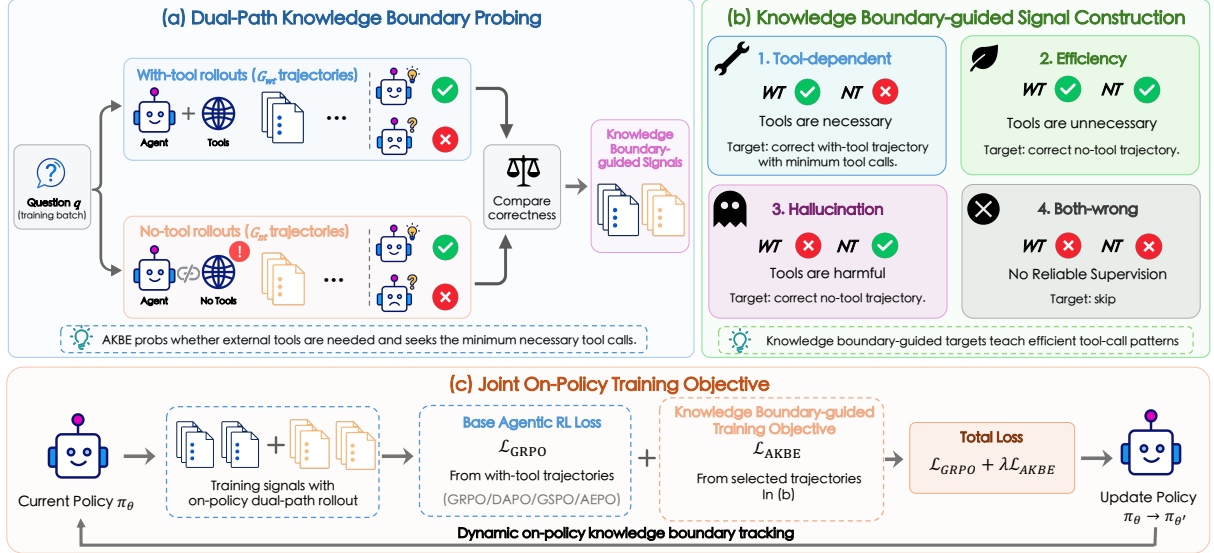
(a) Dual-Path Knowledge Boundary Probing

With-tool rollouts ($G_{wt}$ trajectories)

Agent + Tools ...

Question $q$ (training batch)

Compare correctness

Knowledge Boundary-guided Signals

No-tool rollouts ($G_{nt}$ trajectories)

Agent No Tools ...

AKBE probs whether external tools are needed and seeks the minimum necessary tool calls.

(b) Knowledge Boundary-guided Signal Construction

1. Tool-dependent

WT NT

Tools are necessary

Target: correct with-tool trajectory with minimum tool calls.

2. Efficiency

WT NT

Tools are unnecessary

Target: correct no-tool trajectory.

3. Hallucination

WT NT

Tools are harmful

Target: correct no-tool trajectory.

4. Both-wrong

WT NT

No Reliable Supervision

Target: skip

Knowledge boundary-guided targets teach efficient tool-call patterns

(c) Joint On-Policy Training Objective

Current Policy $\pi_\theta$

Training signals with on-policy dual-path rollout

Base Agentic RL Loss

$\mathcal{L}_{\text{GRPO}}$

From with-tool trajectories

(GRPO/DAPO/GSPO/AEPO)

+

Knowledge Boundary-guided Training Objective

$\mathcal{L}_{\text{AKBE}}$

From selected trajectories In (b)

Total Loss

$\mathcal{L}_{GRPO} + \lambda\mathcal{L}_{AKBE}$

Update Policy

$\pi_\theta \rightarrow \pi_{\theta'}$

Dynamic on-policy knowledge boundary tracking